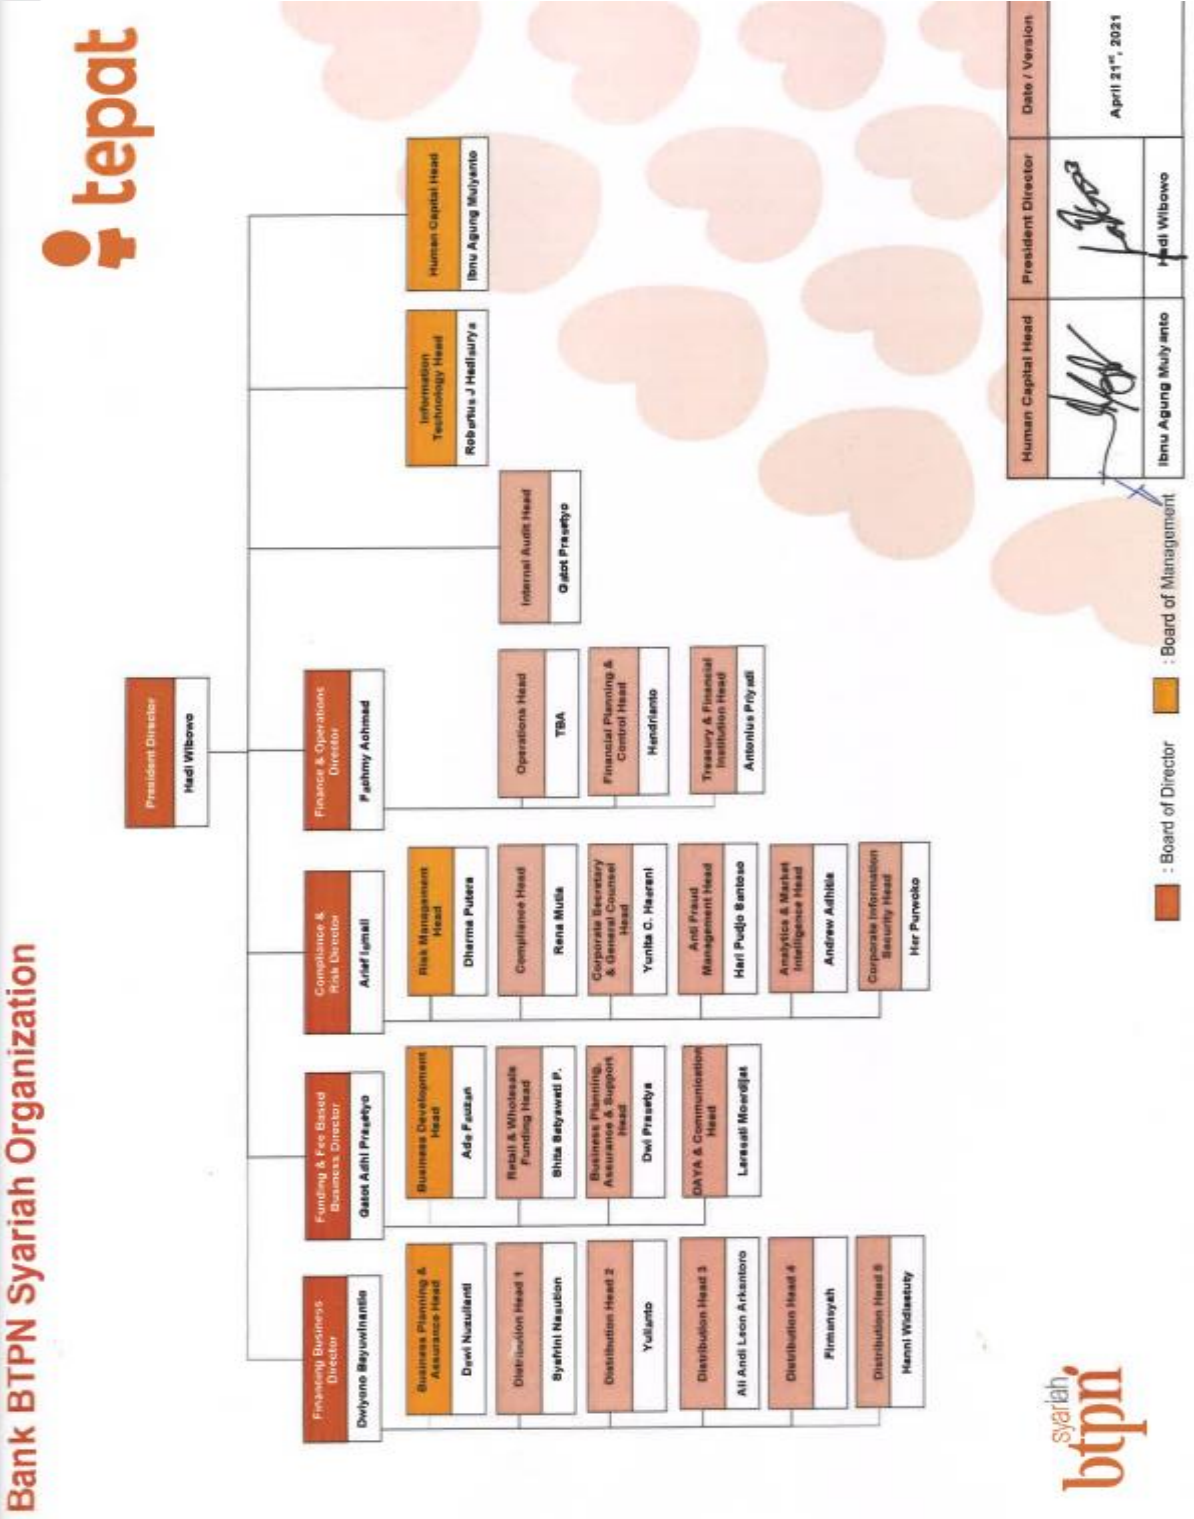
Bank BTPN Syariah Organization

tepat

President Director
Hadi Wibowo

Financing Business Director
Dwiyono Bayuwinardo

Business Planning & Assurance Head
Dewi Nuzulianti

Distribution Head 1
Syafrini Nasution

Distribution Head 2
Yulianto

Distribution Head 3
Ali Andi Leon Arkantoro

Distribution Head 4
Firmansyah

Distribution Head 5
Henni Widiastuty

Funding & Fee Based Business Director
Gatot Adhi Prasetyo

Business Development Head
Ade Fauzan

Retail & Wholesale Funding Head
Shita Setyawati P.

Business Planning, Assurance & Support Head
Dwi Prasetya

DAYA & Communication Head
Larasati Moerdijat

Compliance & Risk Director
Arief Ismail

Risk Management Head
Dharma Putera

Compliance Head
Rena Mulia

Corporate Secretary & General Counsel Head
Yunita C. Hasrani

Anti Fraud Management Head
Hari Pudjo Santoso

Analytics & Market Intelligence Head
Andrew Adhitia

Corporate Information Security Head
Her Purwoko

Finance & Operations Director
Fachmy Achmad

Operations Head
TBA

Financial Planning & Control Head
Hendrianto

Treasury & Financial Institution Head
Antonius Priyadi

Internal Audit Head
Gatot Prasetyo

Information Technology Head
Robertus J Hadisurya

Human Capital Head
Ibnu Agung Mulyanto

syariah btpn

: Board of Director
: Board of Management

| Human Capital Head | President Director | Date / Version |
|---|---|---|
| Ibnu Agung Mulyanto | Hadi Wibowo | April 21st, 2021 |